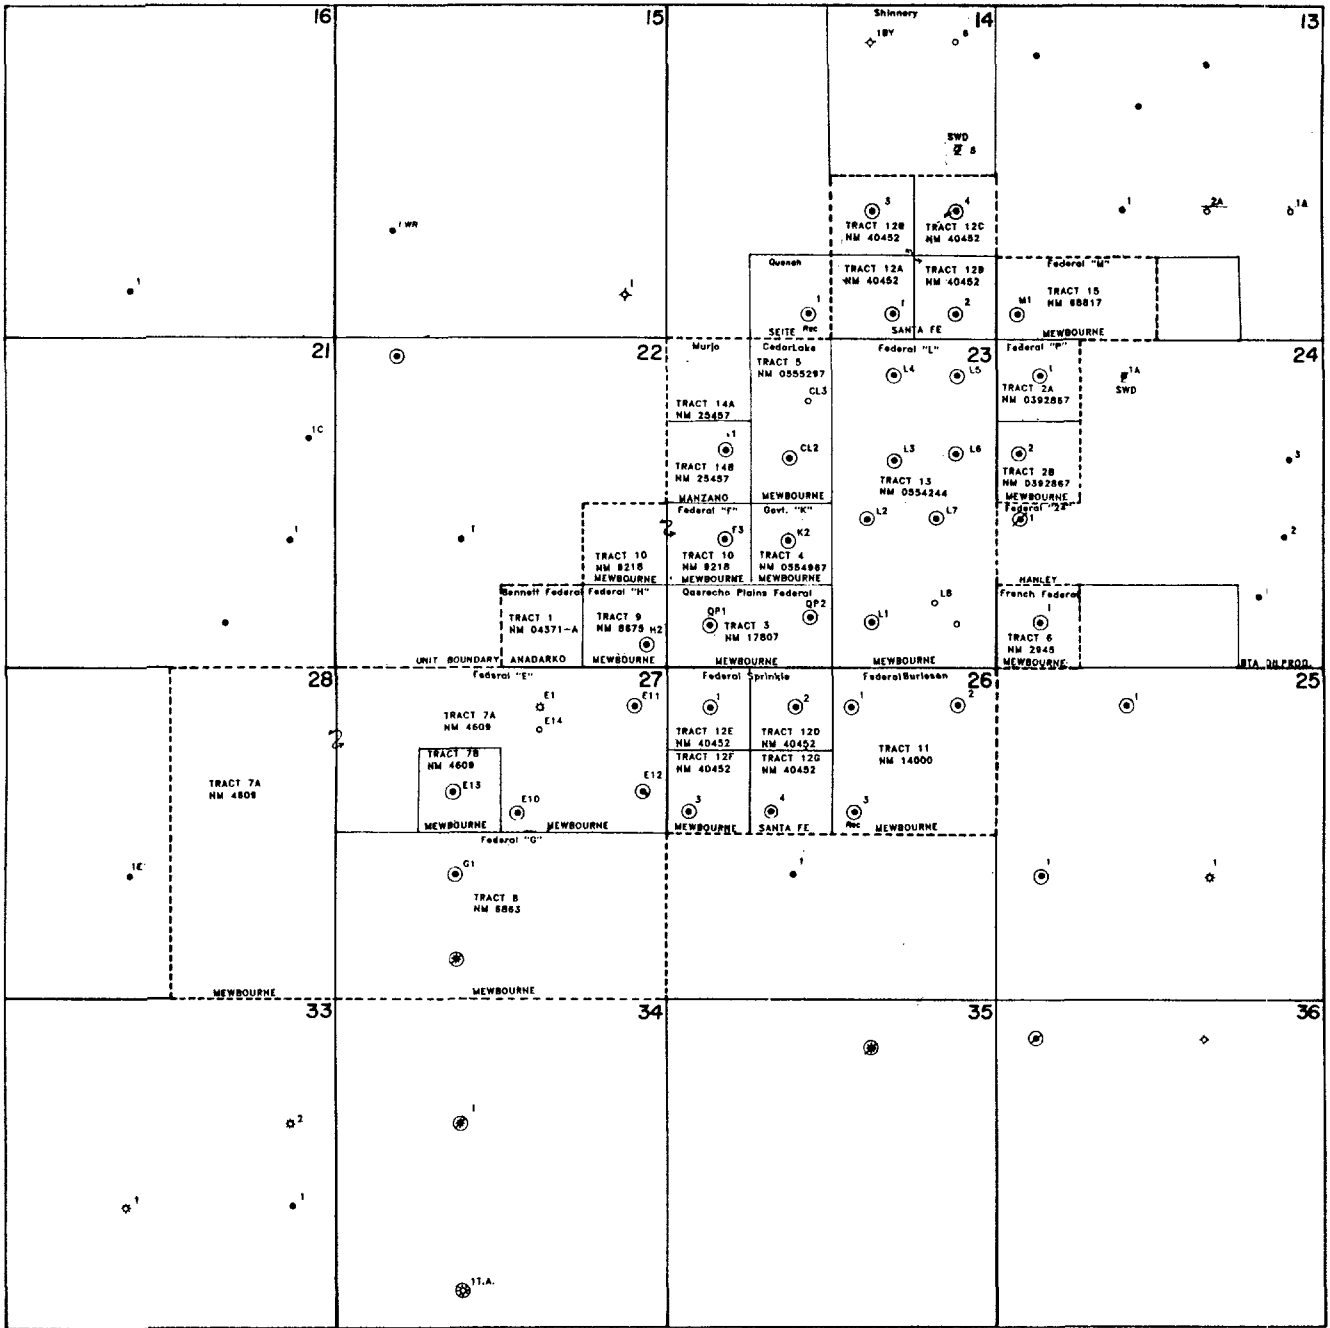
16

1

15

1 WR

1

14

Shinnery

1BY

8

SWD

8

3

TRACT 12B
NM 40452

4

TRACT 12C
NM 40452

TRACT 12A
NM 40452

TRACT 12B
NM 40452

1

2

SANTA FE

Quenah

1

SEITE Rec

13

1

2A

1A

Federal "M"

M1

TRACT 15
NM 68817

MEWBOURNE

21

1C

1

22

1

Murjo

TRACT 14A
NM 25457

1

TRACT 14B
NM 25457

MANZANO

CedarLake

TRACT 5
NM 0555297

CL3

CL2

MEWBOURNE

23

Federal "L"

L4

L5

L3

L6

TRACT 13
NM 0554244

L2

L7

L8

L1

MEWBOURNE

Federal "P"

1

TRACT 2A
NM 0392867

2

TRACT 2B
NM 0392867

MEWBOURNE

Federal "Z"

1

24

1A

SWD

3

2

1

BTA OIL PROD.

Federal "F"

F3

TRACT 10
NM 8218
MEWBOURNE

Govt. "K"

K2

TRACT 4
NM 0554987
MEWBOURNE

TRACT 10
NM 8218
MEWBOURNE

Bennett Federal

TRACT 1
NM 04371-A

UNIT BOUNDARY

ANADARKO

Federal "H"

TRACT 9
NM 8875

H2

MEWBOURNE

Querecho Plains Federal

QP1

TRACT 3
NM 17807

QP2

MEWBOURNE

HANLEY

French Federal

1

TRACT 6
NM 2945

MEWBOURNE

28

TRACT 7A
NM 4609

1E

MEWBOURNE

27

Federal "E"

E1

E14

E11

TRACT 7A
NM 4609

TRACT 7B
NM 4609

E13

MEWBOURNE

E10

E12

MEWBOURNE

Federal "G"

G1

TRACT 8
NM 8883

MEWBOURNE

Federal Sprinkle

1

2

TRACT 12E
NM 40452

TRACT 12D
NM 40452

TRACT 12F
NM 40452

TRACT 12G
NM 40452

3

4

MEWBOURNE

SANTA FE

1

26

Federal Burleson

1

2

TRACT 11
NM 14000

3

Rec

MEWBOURNE

25

1

1

1

33

2

1

1

34

1

11.A.

35

36